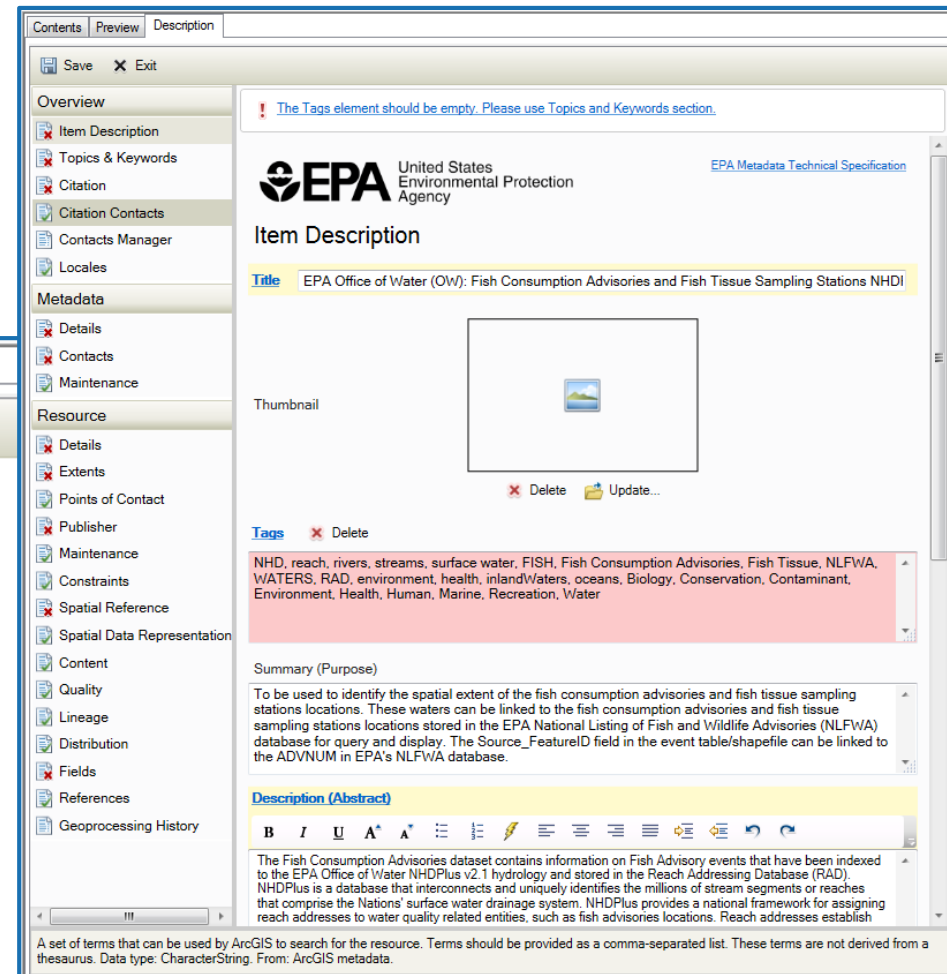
Contents | Preview | Description

Save   Exit

Overview
Item Description
Topics & Keywords
Citation
Citation Contacts
Contacts Manager
Locales
Metadata
Details
Contacts
Maintenance
Resource
Details
Extents
Points of Contact
Publisher
Maintenance
Constraints
Spatial Reference
Spatial Data Representation
Content
Quality
Lineage
Distribution
Fields
References
Geoprocessing History

! The Tags element should be empty. Please use Topics and Keywords section.

EPA United States Environmental Protection Agency

EPA Metadata Technical Specification

Item Description

Title EPA Office of Water (OW): Fish Consumption Advisories and Fish Tissue Sampling Stations NHDI

Thumbnail

Delete   Update...

Tags   Delete

NHD, reach, rivers, streams, surface water, FISH, Fish Consumption Advisories, Fish Tissue, NLFWA, WATERS, RAD, environment, health, inlandWaters, oceans, Biology, Conservation, Contaminant, Environment, Health, Human, Marine, Recreation, Water

Summary (Purpose)

To be used to identify the spatial extent of the fish consumption advisories and fish tissue sampling stations locations. These waters can be linked to the fish consumption advisories and fish tissue sampling stations locations stored in the EPA National Listing of Fish and Wildlife Advisories (NLFWA) database for query and display. The Source_FeatureID field in the event table/shapefile can be linked to the ADVNUM in EPA's NLFWA database.

Description (Abstract)

B I U

The Fish Consumption Advisories dataset contains information on Fish Advisory events that have been indexed to the EPA Office of Water NHDPlus v2.1 hydrology and stored in the Reach Addressing Database (RAD). NHDPlus is a database that interconnects and uniquely identifies the millions of stream segments or reaches that comprise the Nations' surface water drainage system. NHDPlus provides a national framework for assigning reach addresses to water quality related entities, such as fish advisories locations. Reach addresses establish

A set of terms that can be used by ArcGIS to search for the resource. Terms should be provided as a comma-separated list. These terms are not derived from a thesaurus. Data type: CharacterString. From: ArcGIS metadata.